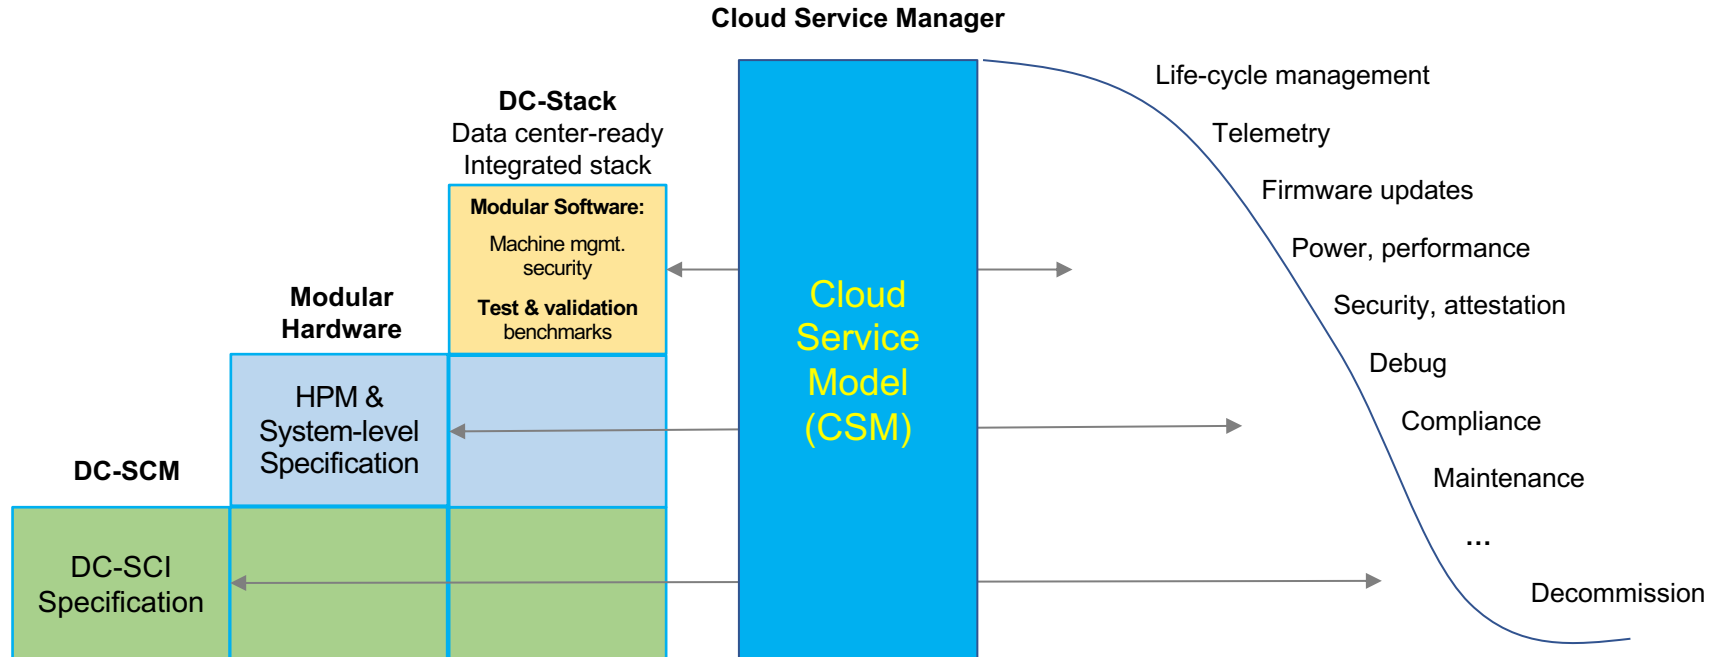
Cloud Service Manager

DC-Stack
Data center-ready
Integrated stack

Modular Software:
Machine mgmt.
security
Test & validation
benchmarks

Modular
Hardware

HPM &
System-level
Specification

DC-SCM

DC-SCI
Specification

Cloud
Service
Model
(CSM)

Life-cycle management
Telemetry
Firmware updates
Power, performance
Security, attestation
Debug
Compliance
Maintenance
...
Decommission